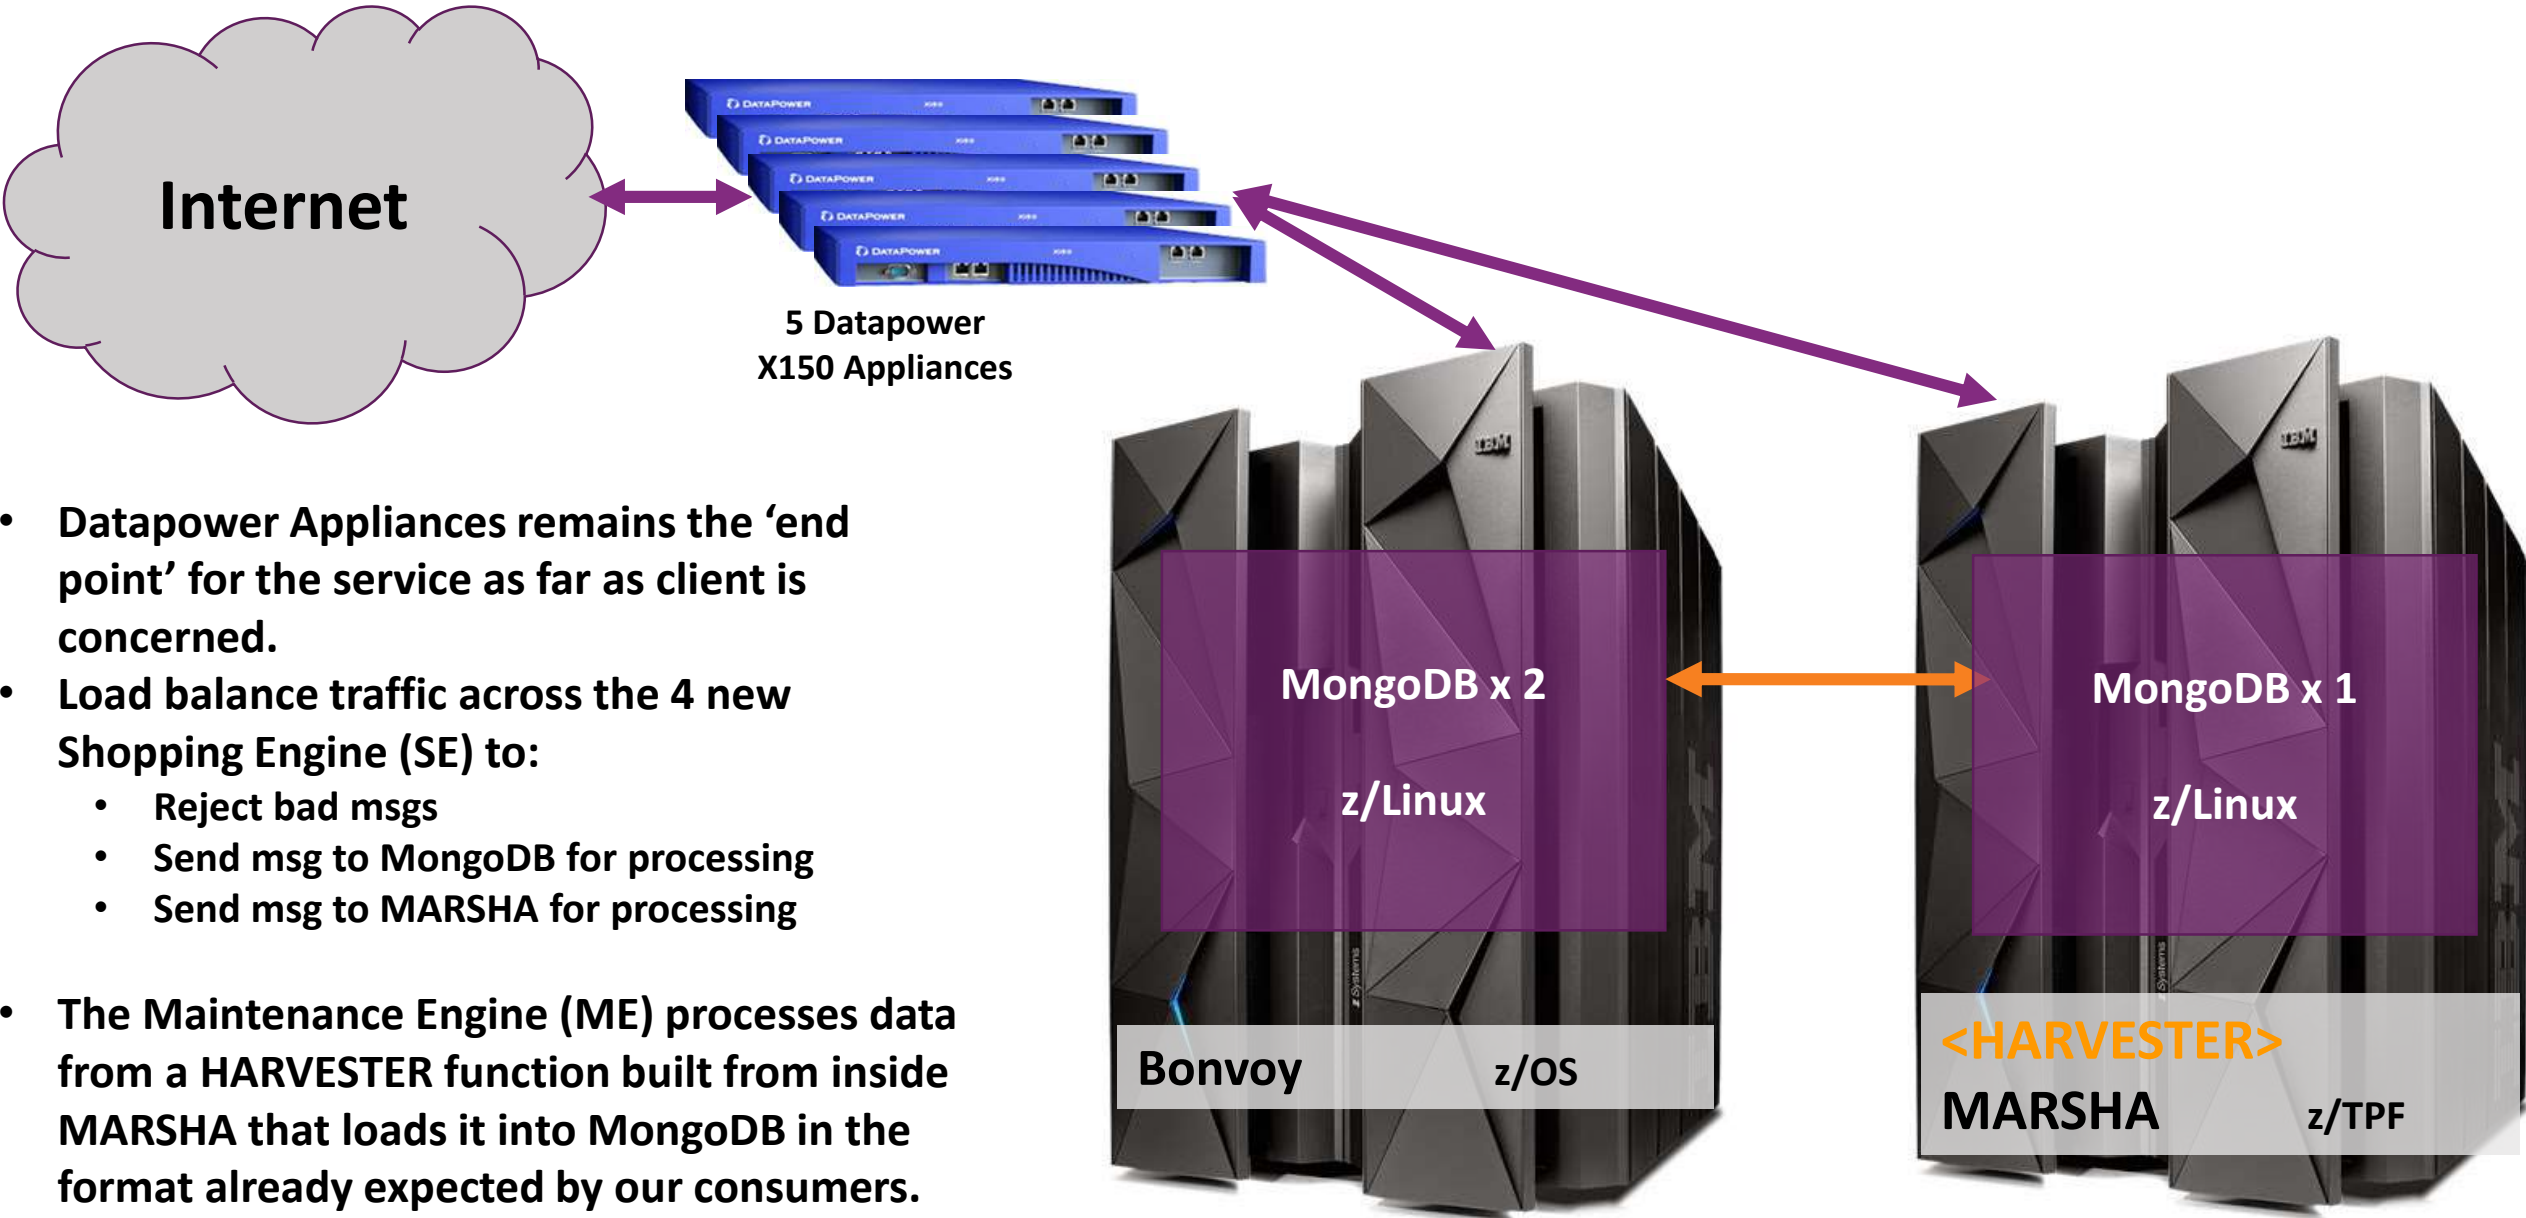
Internet

DATAPOWER
DATAPOWER
DATAPOWER
DATAPOWER
DATAPOWER

5 Datapower
X150 Appliances

- Datapower Appliances remains the ‘end point’ for the service as far as client is concerned.
- Load balance traffic across the 4 new Shopping Engine (SE) to:
  - Reject bad msgs
  - Send msg to MongoDB for processing
  - Send msg to MARSHA for processing

- The Maintenance Engine (ME) processes data from a HARVESTER function built from inside MARSHA that loads it into MongoDB in the format already expected by our consumers.

IBM

MongoDB x 2

z/Linux

Bonvoy z/OS

IBM

MongoDB x 1

z/Linux

<HARVESTER>
MARSHA z/TPF